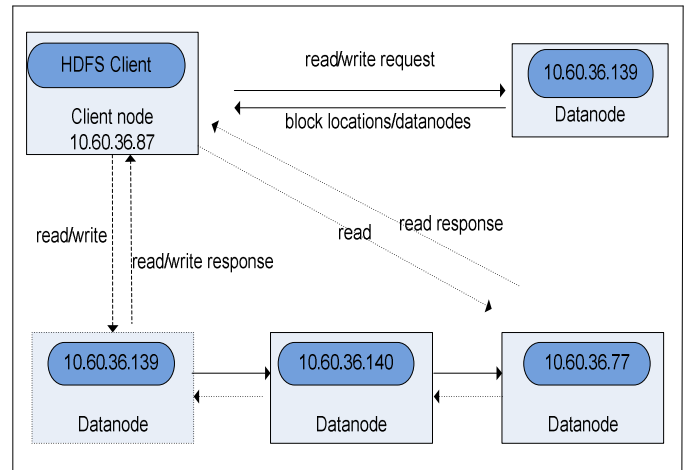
HDFS Client

Client node
10.60.36.87

read/write request

block locations/datanodes

10.60.36.139

Datanode

read response

read

read/write

read/write response

10.60.36.139

Datanode

10.60.36.140

Datanode

10.60.36.77

Datanode